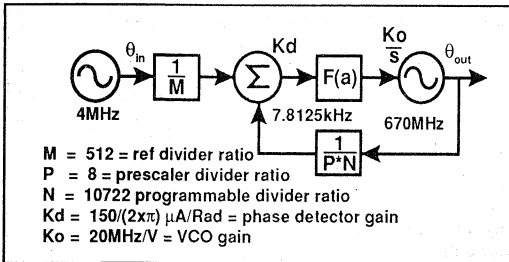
$\theta_{in}$

$\frac{1}{M}$

Kd

$\Sigma$

F(a)

$\frac{Ko}{s}$

$\theta_{out}$

4MHz

7.8125kHz

670MHz

$\frac{1}{P^{*}N}$

M = 512 = ref divider ratio
P = 8 = prescaler divider ratio
N = 10722 programmable divider ratio
Kd = 150/(2x$\pi$) $\mu$A/Rad = phase detector gain
Ko = 20MHz/V = VCO gain